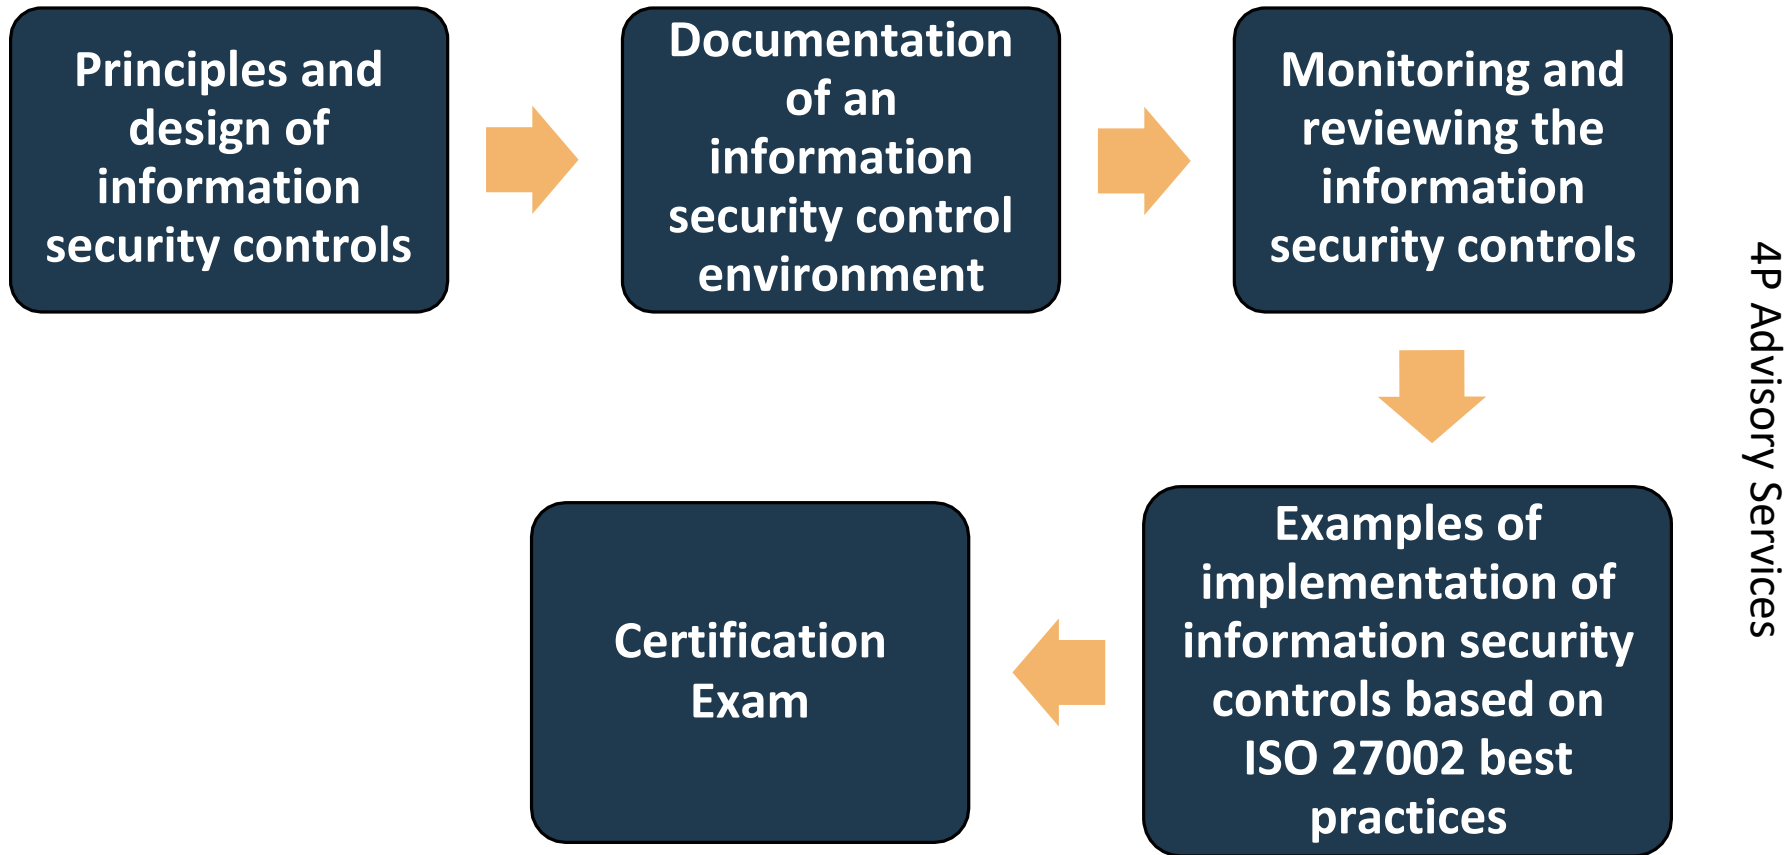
Principles and design of information security controls

Documentation of an information security control environment

Monitoring and reviewing the information security controls

Examples of implementation of information security controls based on ISO 27002 best practices

Certification Exam

4P Advisory Services